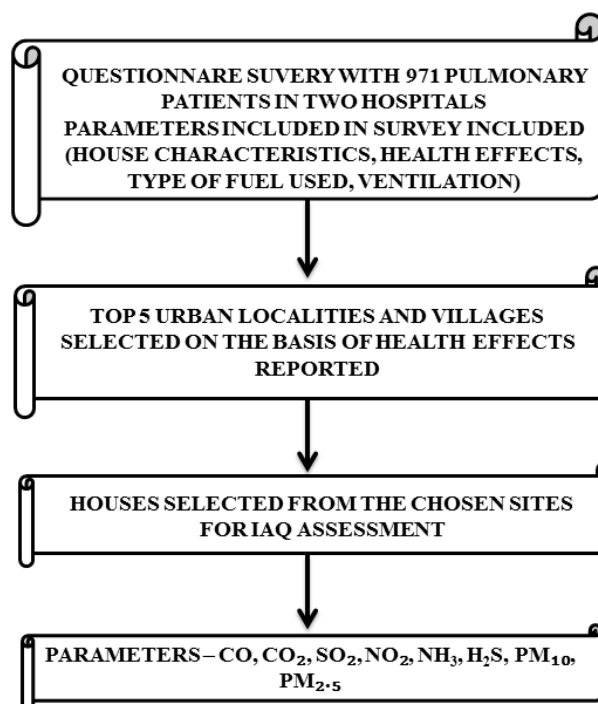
QUESTIONNARE SUVERY WITH 971 PULMONARY PATIENTS IN TWO HOSPITALS PARAMETERS INCLUDED IN SURVEY INCLUDED (HOUSE CHARACTERISTICS, HEALTH EFFECTS, TYPE OF FUEL USED, VENTILATION)

TOP 5 URBAN LOCALITIES AND VILLAGES SELECTED ON THE BASIS OF HEALTH EFFECTS REPORTED

HOUSES SELECTED FROM THE CHOSEN SITES FOR IAQ ASSESSMENT

PARAMETERS – CO, $CO_2$, $SO_2$, $NO_2$, $NH_3$, $H_2S$, $PM_{10}$, $PM_{2.5}$